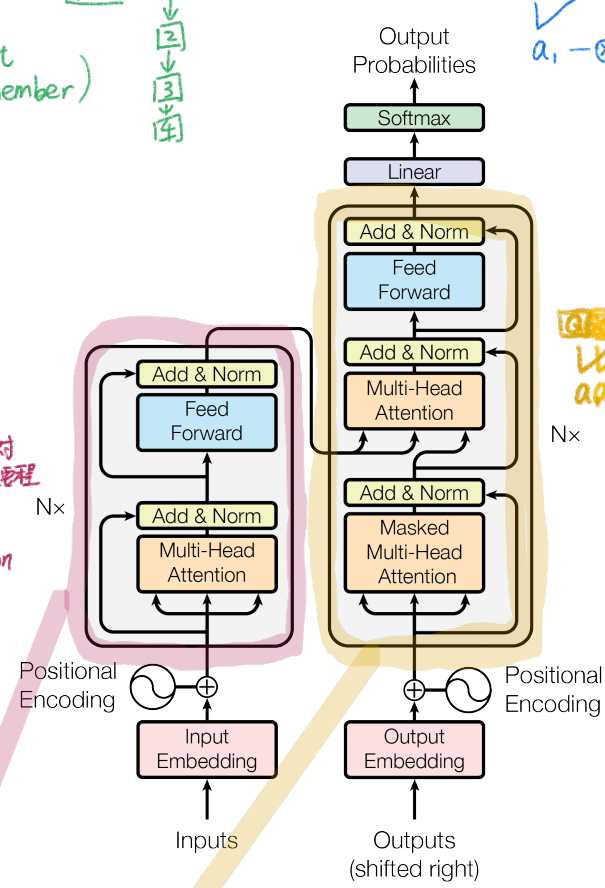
Output Probabilities

Softmax

Linear

Add & Norm

Feed Forward

Add & Norm

Multi-Head Attention

Add & Norm

Masked Multi-Head Attention

Nx

Add & Norm

Feed Forward

Add & Norm

Multi-Head Attention

Nx

Positional Encoding

Positional Encoding

Input Embedding

Output Embedding

Inputs

Outputs (shifted right)

t

ember)

2

3

$a_1$

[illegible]